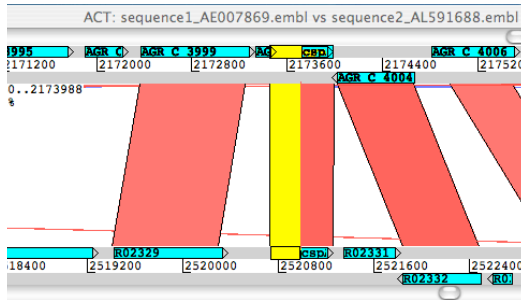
ACT: sequence1_AE007869.embl vs sequence2_AL591688.embl

3995
AGR C
AGR C 3999
AG
csD
AGR C 4006
2171200
2172000
2172800
2173600
2174400
21752
AGR C 4004
0..2173988
%

R02329
csD
R02331
18400
2519200
2520000
2520800
2521600
252240
R02332
R0